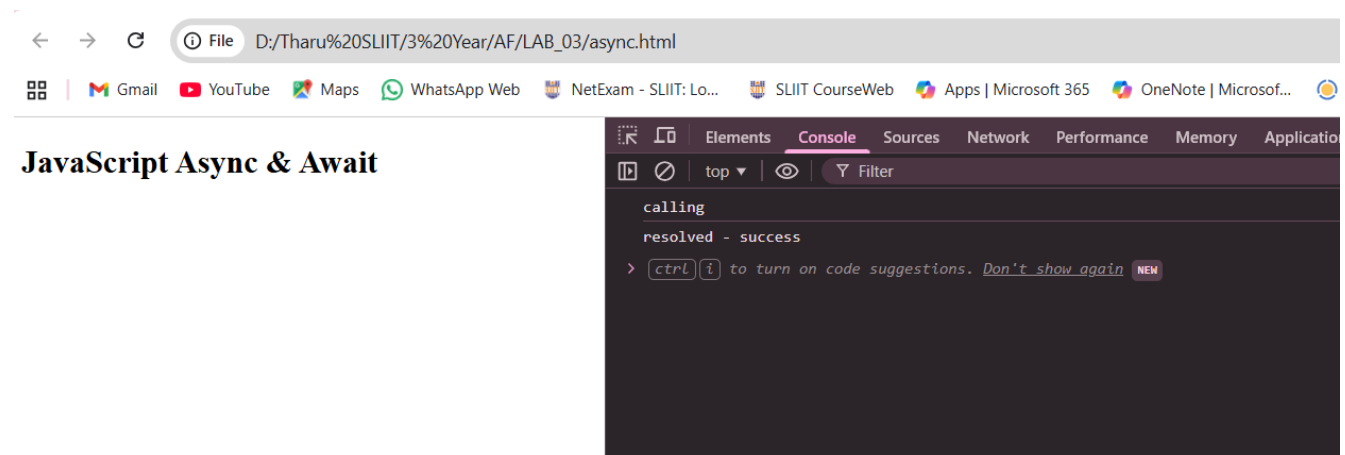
File D:/Tharu%20SLIIT/3%20Year/AF/LAB_03/async.html

Gmail YouTube Maps WhatsApp Web NetExam - SLIIT: Lo... SLIIT CourseWeb Apps | Microsoft 365 OneNote | Microsof...

JavaScript Async & Await

Elements Console Sources Network Performance Memory Applicatio

top Filter

calling

resolved - success

ctrl i to turn on code suggestions. Don't show again NEW